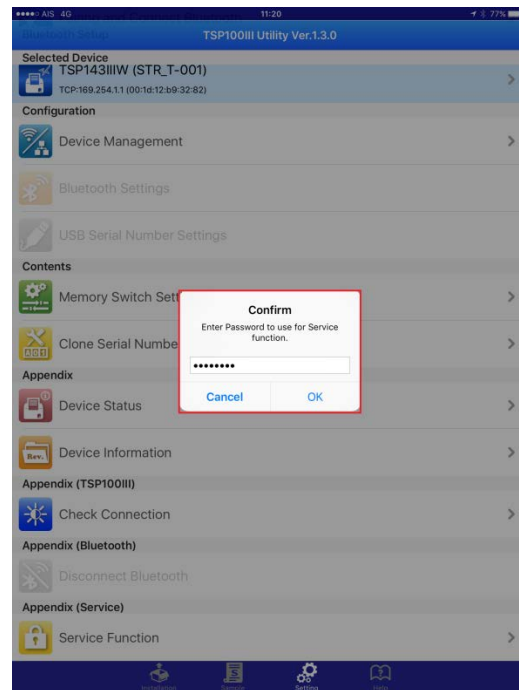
AIS 4G 11:20 77%

Bluetooth Setup

TSP100III Utility Ver.1.3.0

Selected Device

TSP143IIIW (STR_T-001)

TCP:169.254.1.1 (00:1d:12:b9:32:82)

Configuration

Device Management

Bluetooth Settings

USB Serial Number Settings

Contents

Memory Switch Sett

Clone Serial Numbe

Appendix

Device Status

Rev.

Device Information

Appendix (TSP100III)

Check Connection

Appendix (Bluetooth)

Disconnect Bluetooth

Appendix (Service)

Service Function

Confirm

Enter Password to use for Service function.

••••••••

Cancel

OK

Installation

Sample

Setting

Help